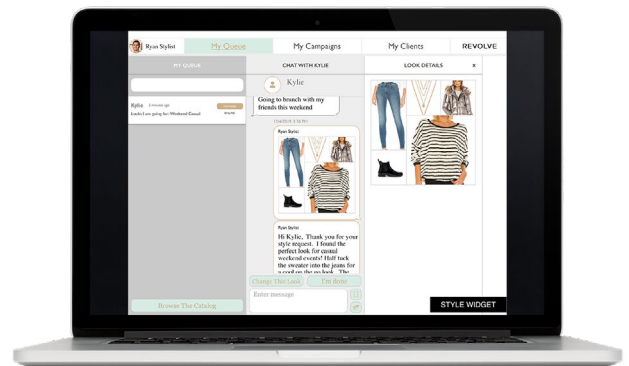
Ryan Stylist

My Queue

My Campaigns

My Clients

REVOLVE

MY QUEUE

Kylie 2 minutes ago

Looks I am going for: Weekend Casual

Browse The Catalog

CHAT WITH KYLIE

Kylie

Going to brunch with my friends this weekend

Ryan Stylist

Ryan Stylist

Hi Kylie, Thank you for your style request. I found the perfect look for casual weekend events! Half tuck the sweater into the jeans for a cool on the go look. The

Change This Look

I'm done

Enter message

LOOK DETAILS

x

STYLE WIDGET